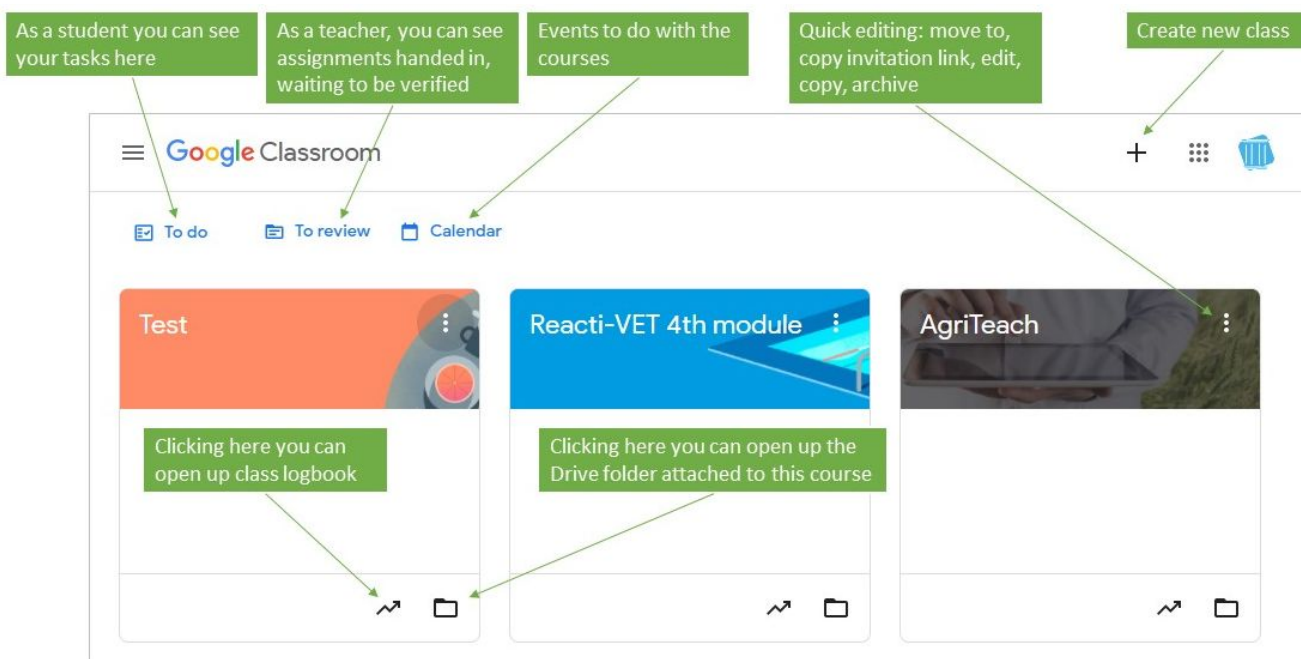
As a student you can see your tasks here

As a teacher, you can see assignments handed in, waiting to be verified

Events to do with the courses

Quick editing: move to, copy invitation link, edit, copy, archive

Create new class

Google Classroom

+

To do

To review

Calendar

Test

Reacti-VET 4th module

AgriTeach

Clicking here you can open up class logbook

Clicking here you can open up the Drive folder attached to this course